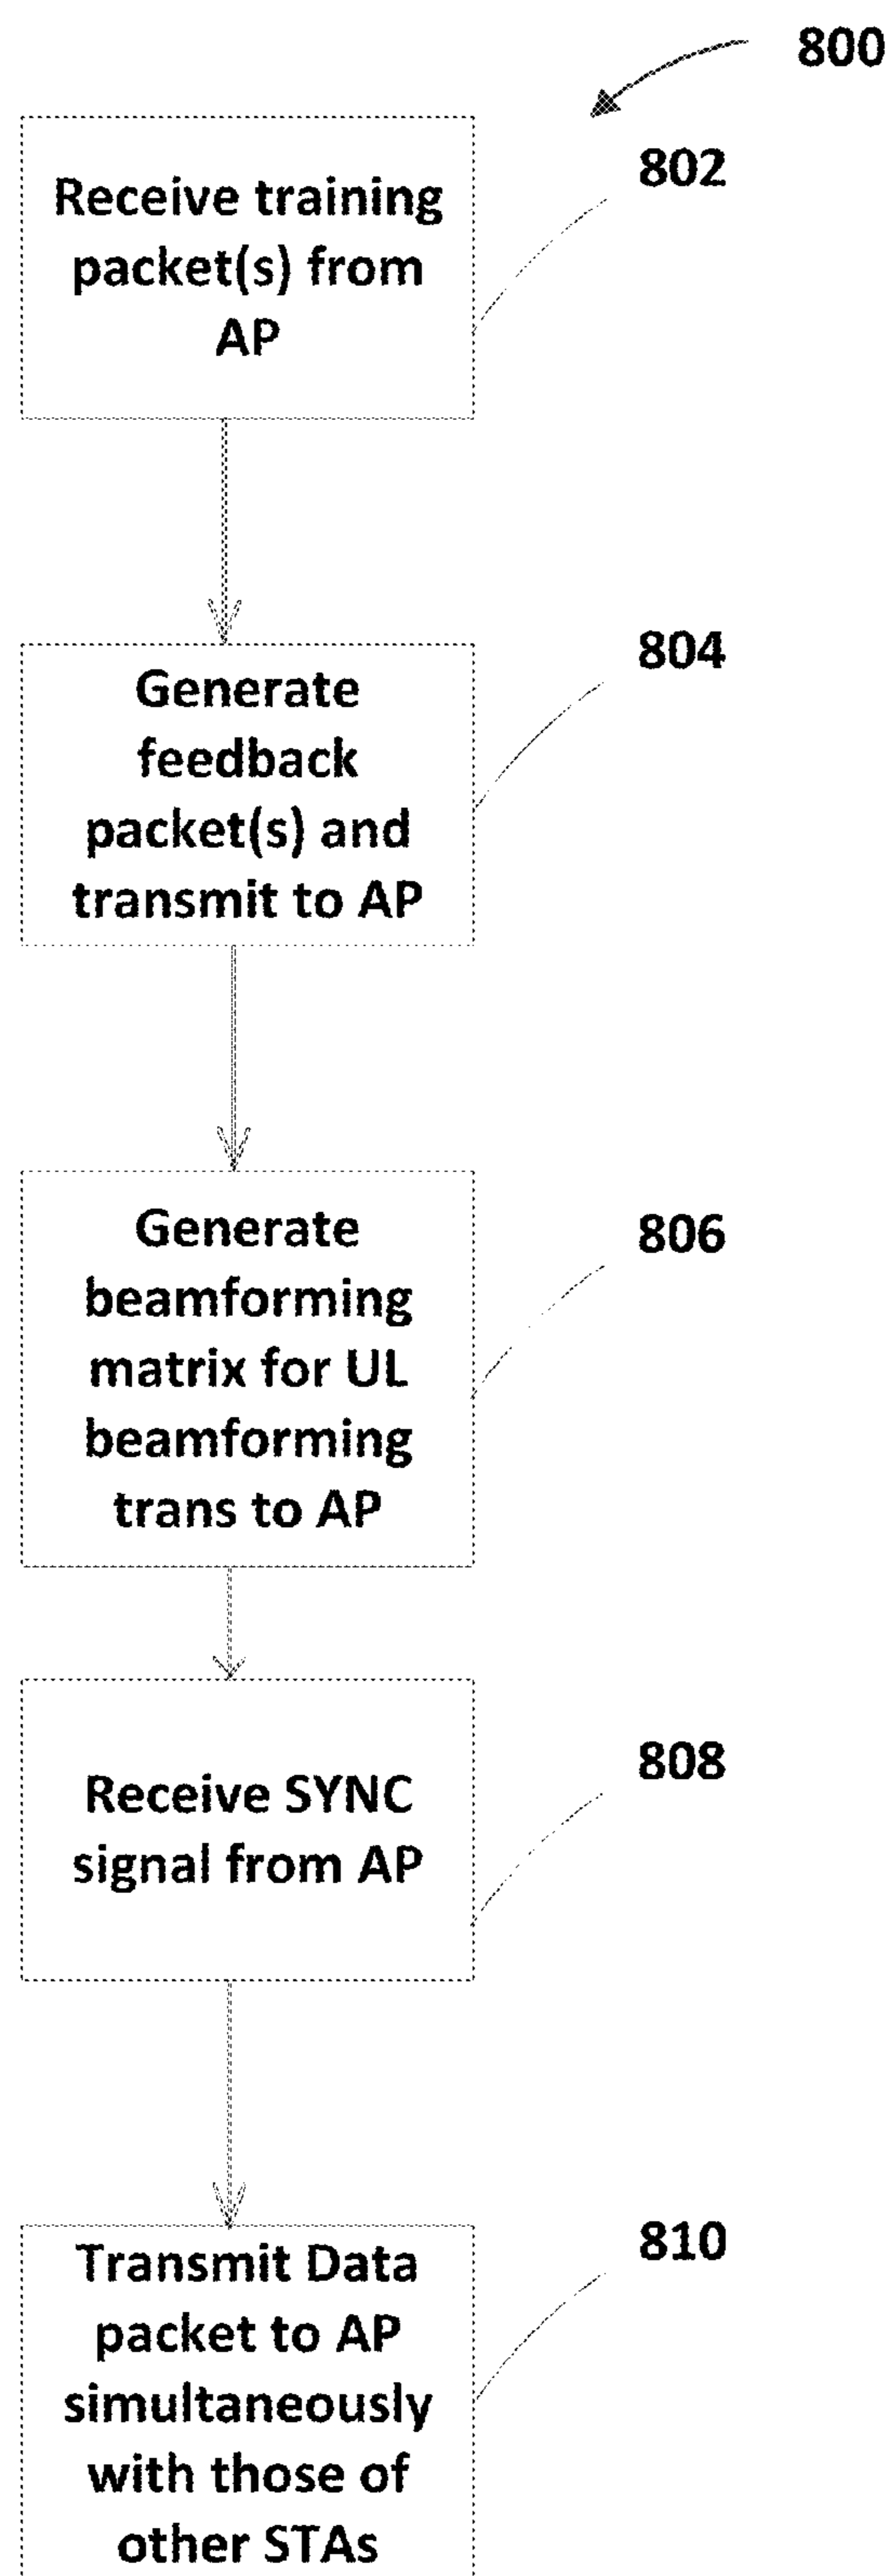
800

802

Receive training packet(s) from AP

804

Generate feedback packet(s) and transmit to AP

806

Generate beamforming matrix for UL beamforming trans to AP

808

Receive SYNC signal from AP

810

Transmit Data packet to AP simultaneously with those of other STAs